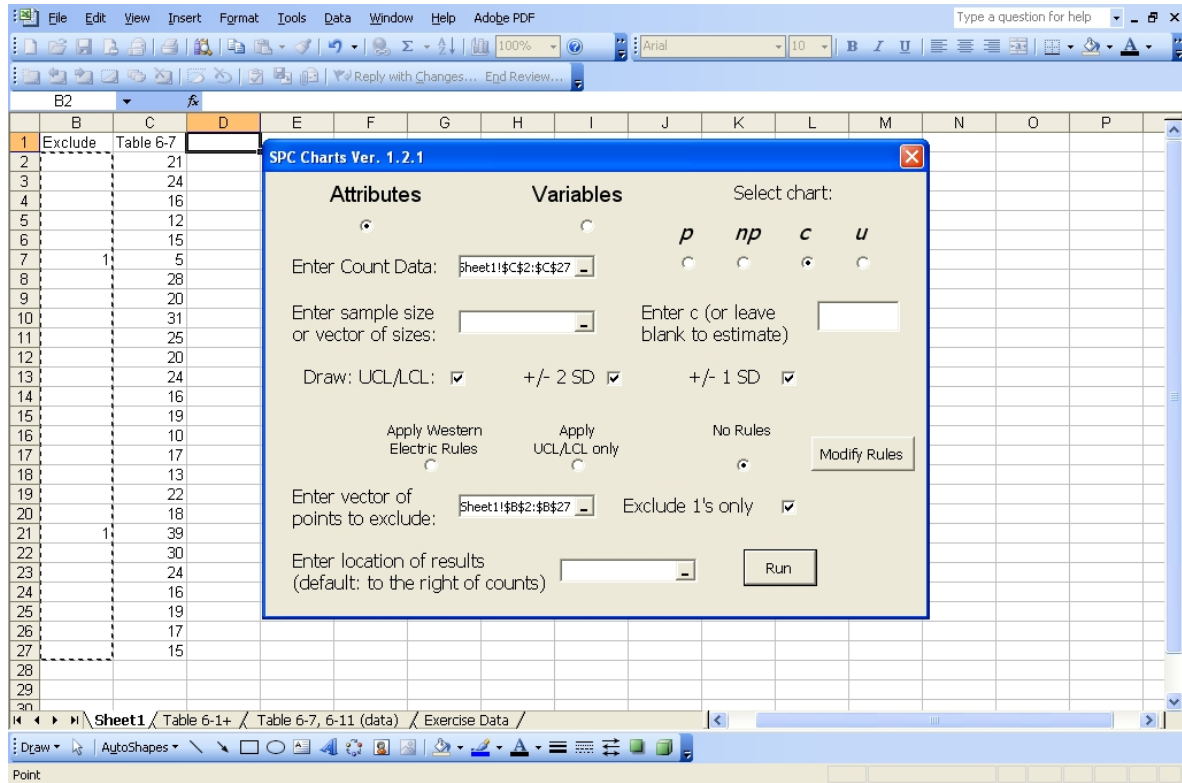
File Edit View Insert Format Tools Data Window Help Adobe PDF

Type a question for help

100%

Arial

10

B I U

Reply with Changes... End Review...

B2

fx

| | B | C | D | E | F | G | H | I | J | K | L | M | N | O | P |
|---|---|---|---|---|---|---|---|---|---|---|---|---|---|---|---|
| 1 | Exclude | Table 6-7 | | | | | | | | | | | | | |
| 2 | | 21 | | | | | | | | | | | | | |
| 3 | | 24 | | | | | | | | | | | | | |
| 4 | | 16 | | | | | | | | | | | | | |
| 5 | | 12 | | | | | | | | | | | | | |
| 6 | | 15 | | | | | | | | | | | | | |
| 7 | 1 | 5 | | | | | | | | | | | | | |
| 8 | | 28 | | | | | | | | | | | | | |
| 9 | | 20 | | | | | | | | | | | | | |
| 10 | | 31 | | | | | | | | | | | | | |
| 11 | | 25 | | | | | | | | | | | | | |
| 12 | | 20 | | | | | | | | | | | | | |
| 13 | | 24 | | | | | | | | | | | | | |
| 14 | | 16 | | | | | | | | | | | | | |
| 15 | | 19 | | | | | | | | | | | | | |
| 16 | | 10 | | | | | | | | | | | | | |
| 17 | | 17 | | | | | | | | | | | | | |
| 18 | | 13 | | | | | | | | | | | | | |
| 19 | | 22 | | | | | | | | | | | | | |
| 20 | | 18 | | | | | | | | | | | | | |
| 21 | 1 | 39 | | | | | | | | | | | | | |
| 22 | | 30 | | | | | | | | | | | | | |
| 23 | | 24 | | | | | | | | | | | | | |
| 24 | | 16 | | | | | | | | | | | | | |
| 25 | | 19 | | | | | | | | | | | | | |
| 26 | | 17 | | | | | | | | | | | | | |
| 27 | | 15 | | | | | | | | | | | | | |
| 28 | | | | | | | | | | | | | | | |
| 29 | | | | | | | | | | | | | | | |
| 30 | | | | | | | | | | | | | | | |

SPC Charts Ver. 1.2.1

Attributes

Variables

Select chart:

p np c u

Enter Count Data: Sheet1!$C$2:$C$27

Enter sample size or vector of sizes:

Enter c (or leave blank to estimate)

Draw: UCL/LCL:

+/- 2 SD

+/- 1 SD

Apply Western Electric Rules

Apply UCL/LCL only

No Rules

Modify Rules

Enter vector of points to exclude: Sheet1!$B$2:$B$27

Exclude 1's only

Enter location of results (default: to the right of counts)

Run

Sheet1 / Table 6-1+ / Table 6-7, 6-11 (data) / Exercise Data /

Draw ▾ AutoShapes ▾

Point